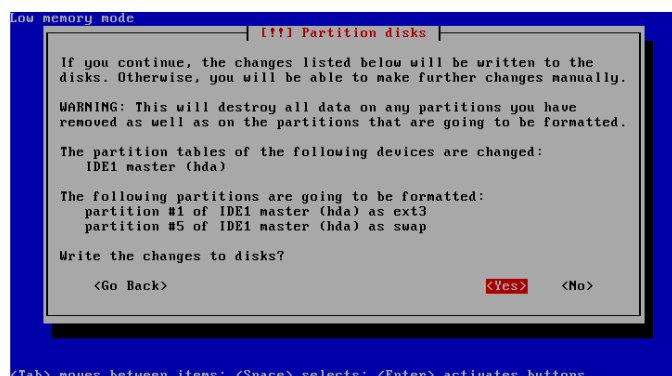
Low memory mode

[!!] Partition disks

If you continue, the changes listed below will be written to the disks. Otherwise, you will be able to make further changes manually.

WARNING: This will destroy all data on any partitions you have removed as well as on the partitions that are going to be formatted.

The partition tables of the following devices are changed:
IDE1 master (hda)

The following partitions are going to be formatted:
partition #1 of IDE1 master (hda) as ext3
partition #5 of IDE1 master (hda) as swap

Write the changes to disks?

<Go Back>

<Yes>

<No>

<Tab> moves between items; <Space> selects; <Enter> activates buttons